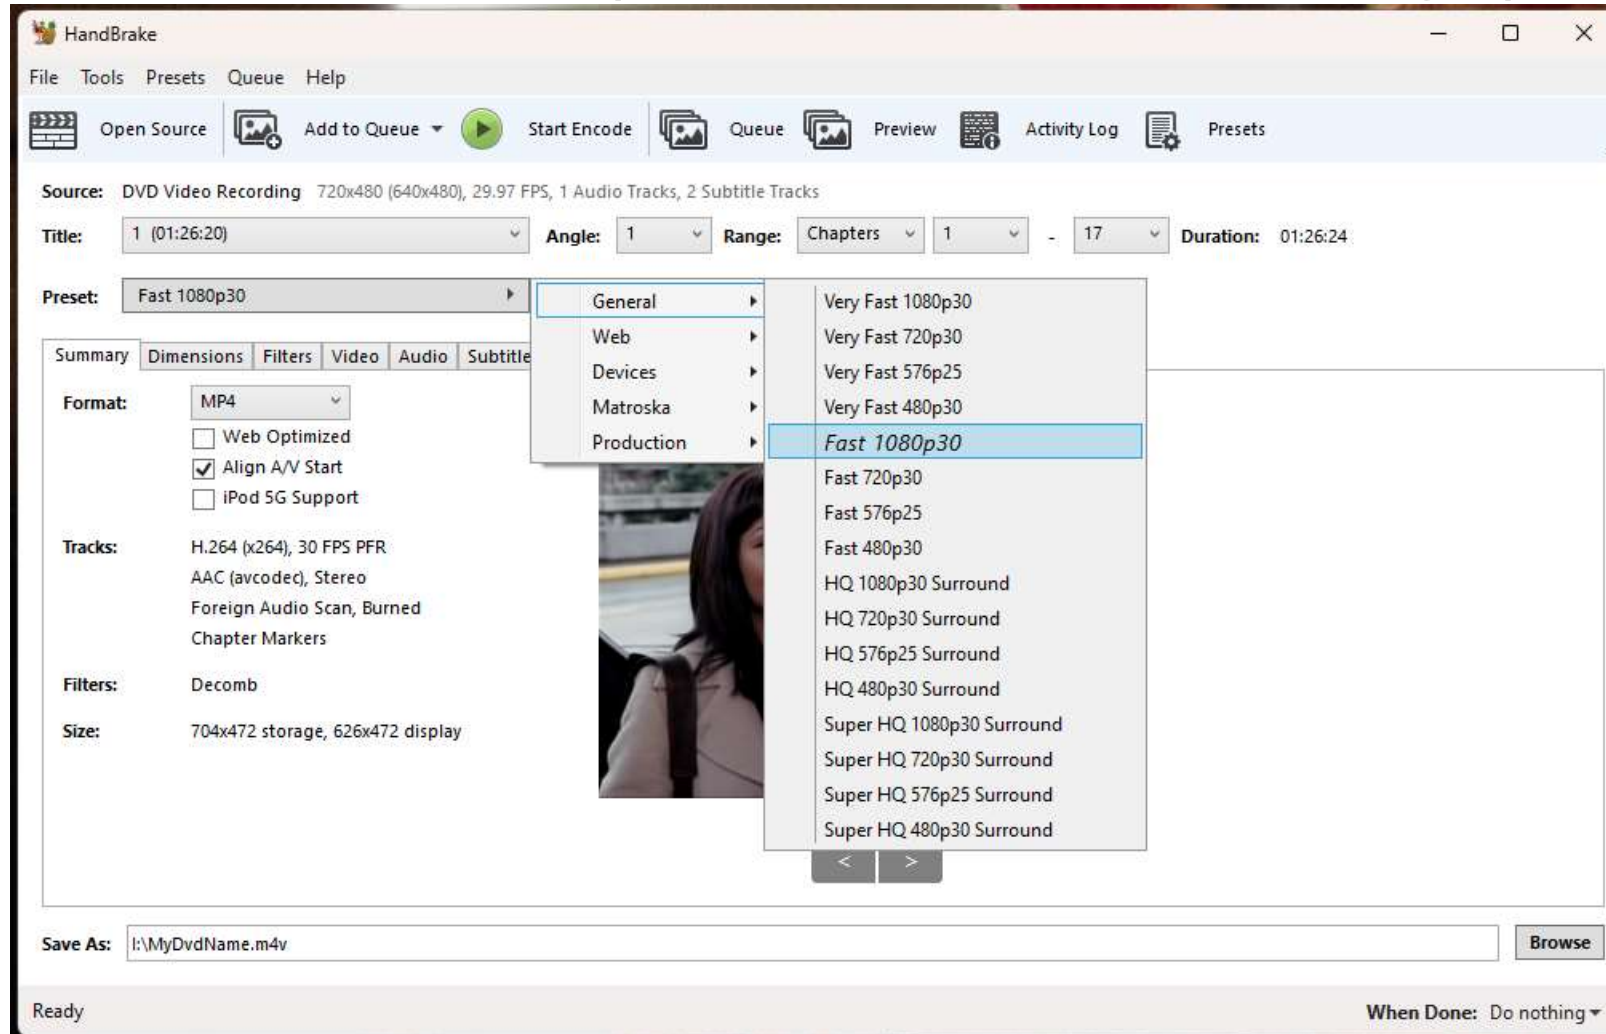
HandBrake

File Tools Presets Queue Help

Open Source Add to Queue Start Encode Queue Preview Activity Log Presets

Source: DVD Video Recording 720x480 (640x480), 29.97 FPS, 1 Audio Tracks, 2 Subtitle Tracks

Title: 1 (01:26:20) Angle: 1 Range: Chapters 1 - 17 Duration: 01:26:24

Preset: Fast 1080p30

Summary Dimensions Filters Video Audio Subtitle

Format: MP4
Web Optimized
Align A/V Start
iPod 5G Support

Tracks: H.264 (x264), 30 FPS PFR
AAC (avcodec), Stereo
Foreign Audio Scan, Burned
Chapter Markers

Filters: Decomb

Size: 704x472 storage, 626x472 display

General
Web
Devices
Matroska
Production

Very Fast 1080p30
Very Fast 720p30
Very Fast 576p25
Very Fast 480p30
Fast 1080p30
Fast 720p30
Fast 576p25
Fast 480p30
HQ 1080p30 Surround
HQ 720p30 Surround
HQ 576p25 Surround
HQ 480p30 Surround
Super HQ 1080p30 Surround
Super HQ 720p30 Surround
Super HQ 576p25 Surround
Super HQ 480p30 Surround

< >

Save As: I:\MyDvdName.m4v Browse

Ready When Done: Do nothing